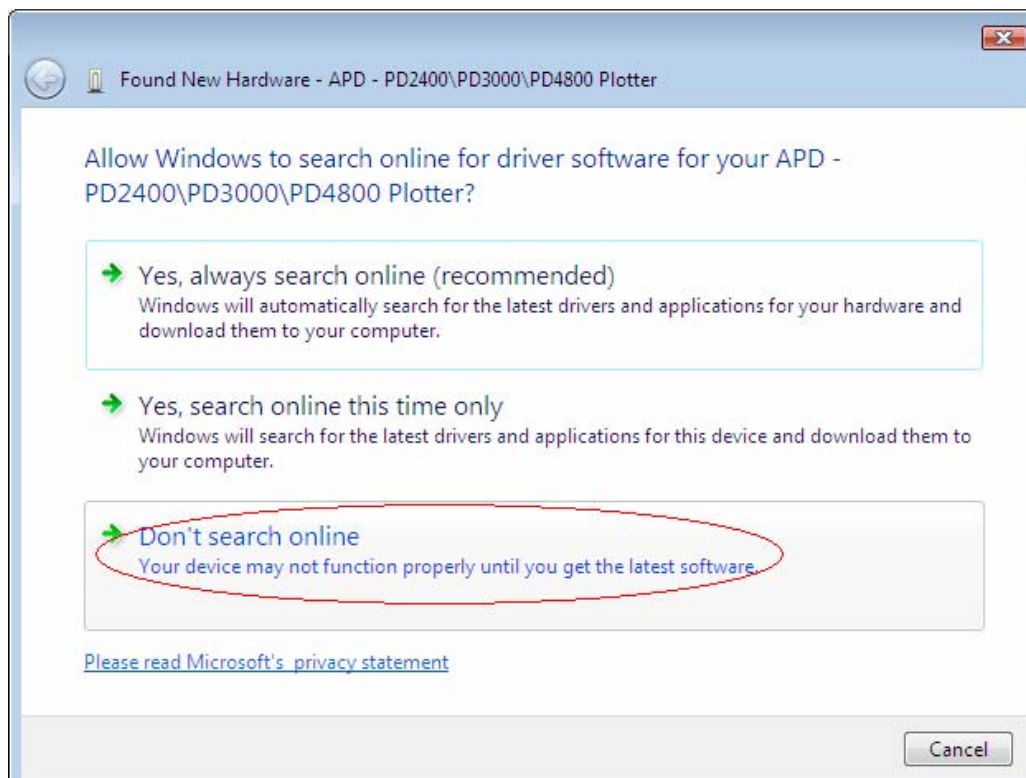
Found New Hardware - APD - PD2400\PD3000\PD4800 Plotter

Allow Windows to search online for driver software for your APD - PD2400\PD3000\PD4800 Plotter?

Yes, always search online (recommended)
Windows will automatically search for the latest drivers and applications for your hardware and download them to your computer.

Yes, search online this time only
Windows will search for the latest drivers and applications for this device and download them to your computer.

Don't search online
Your device may not function properly until you get the latest software.

Please read Microsoft's privacy statement

Cancel